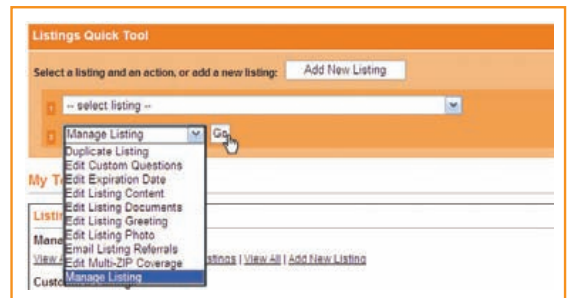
Listings Quick Tool

Select a listing and an action, or add a new listing: Add New Listing

-- select listing --

Manage Listing Go

Duplicate Listing
Edit Custom Questions
Edit Expiration Date
Edit Listing Content
Edit Listing Documents
Edit Listing Greeting
Edit Listing Photo
Email Listing Referrals
Edit Multi-ZIP Coverage
Manage Listing

My T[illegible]

Listi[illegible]

Mana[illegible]

View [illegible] stings | View All | Add New Listing

Custo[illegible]